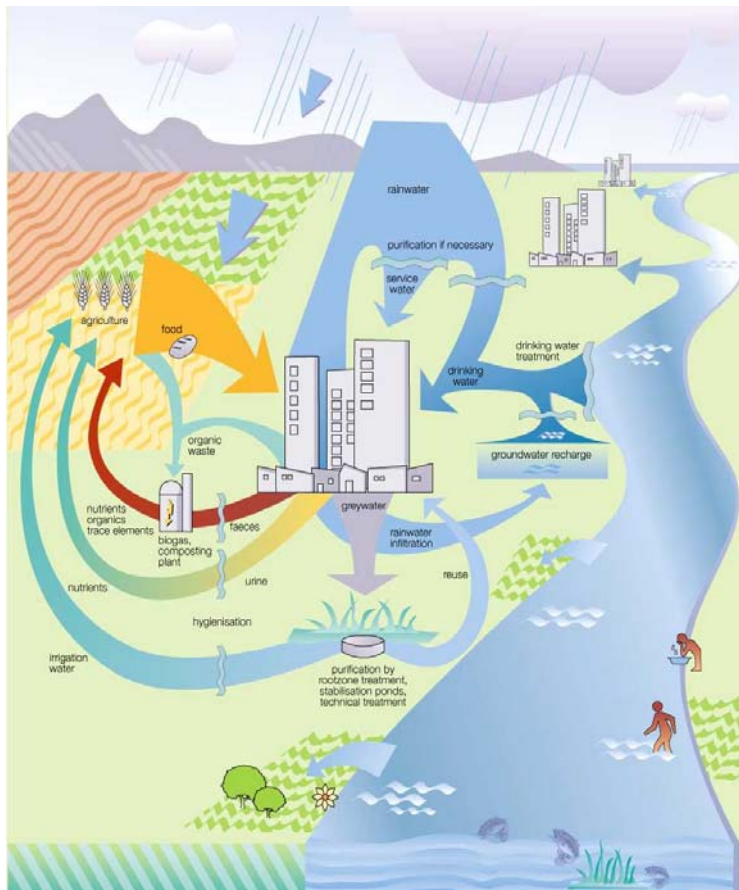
rainwater

purification if necessary

service water

agriculture

food

drinking water treatment

drinking water

organic waste

groundwater recharge

nutrients organics trace elements

biogas, composting plant

faeces

greywater

rainwater infiltration

urine

reuse

nutrients

hygienisation

irrigation water

purification by rootzone treatment, stabilisation ponds, technical treatment